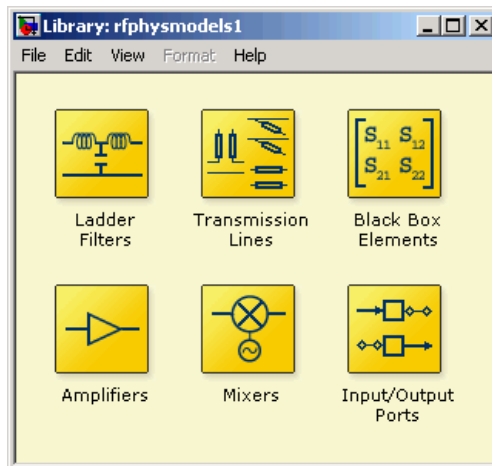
Library: rfphysmodels1

File Edit View Format Help

$\begin{bmatrix} S_{11} & S_{12} \\ S_{21} & S_{22} \end{bmatrix}$

Ladder Filters

Transmission Lines

Black Box Elements

Amplifiers

Mixers

Input/Output Ports